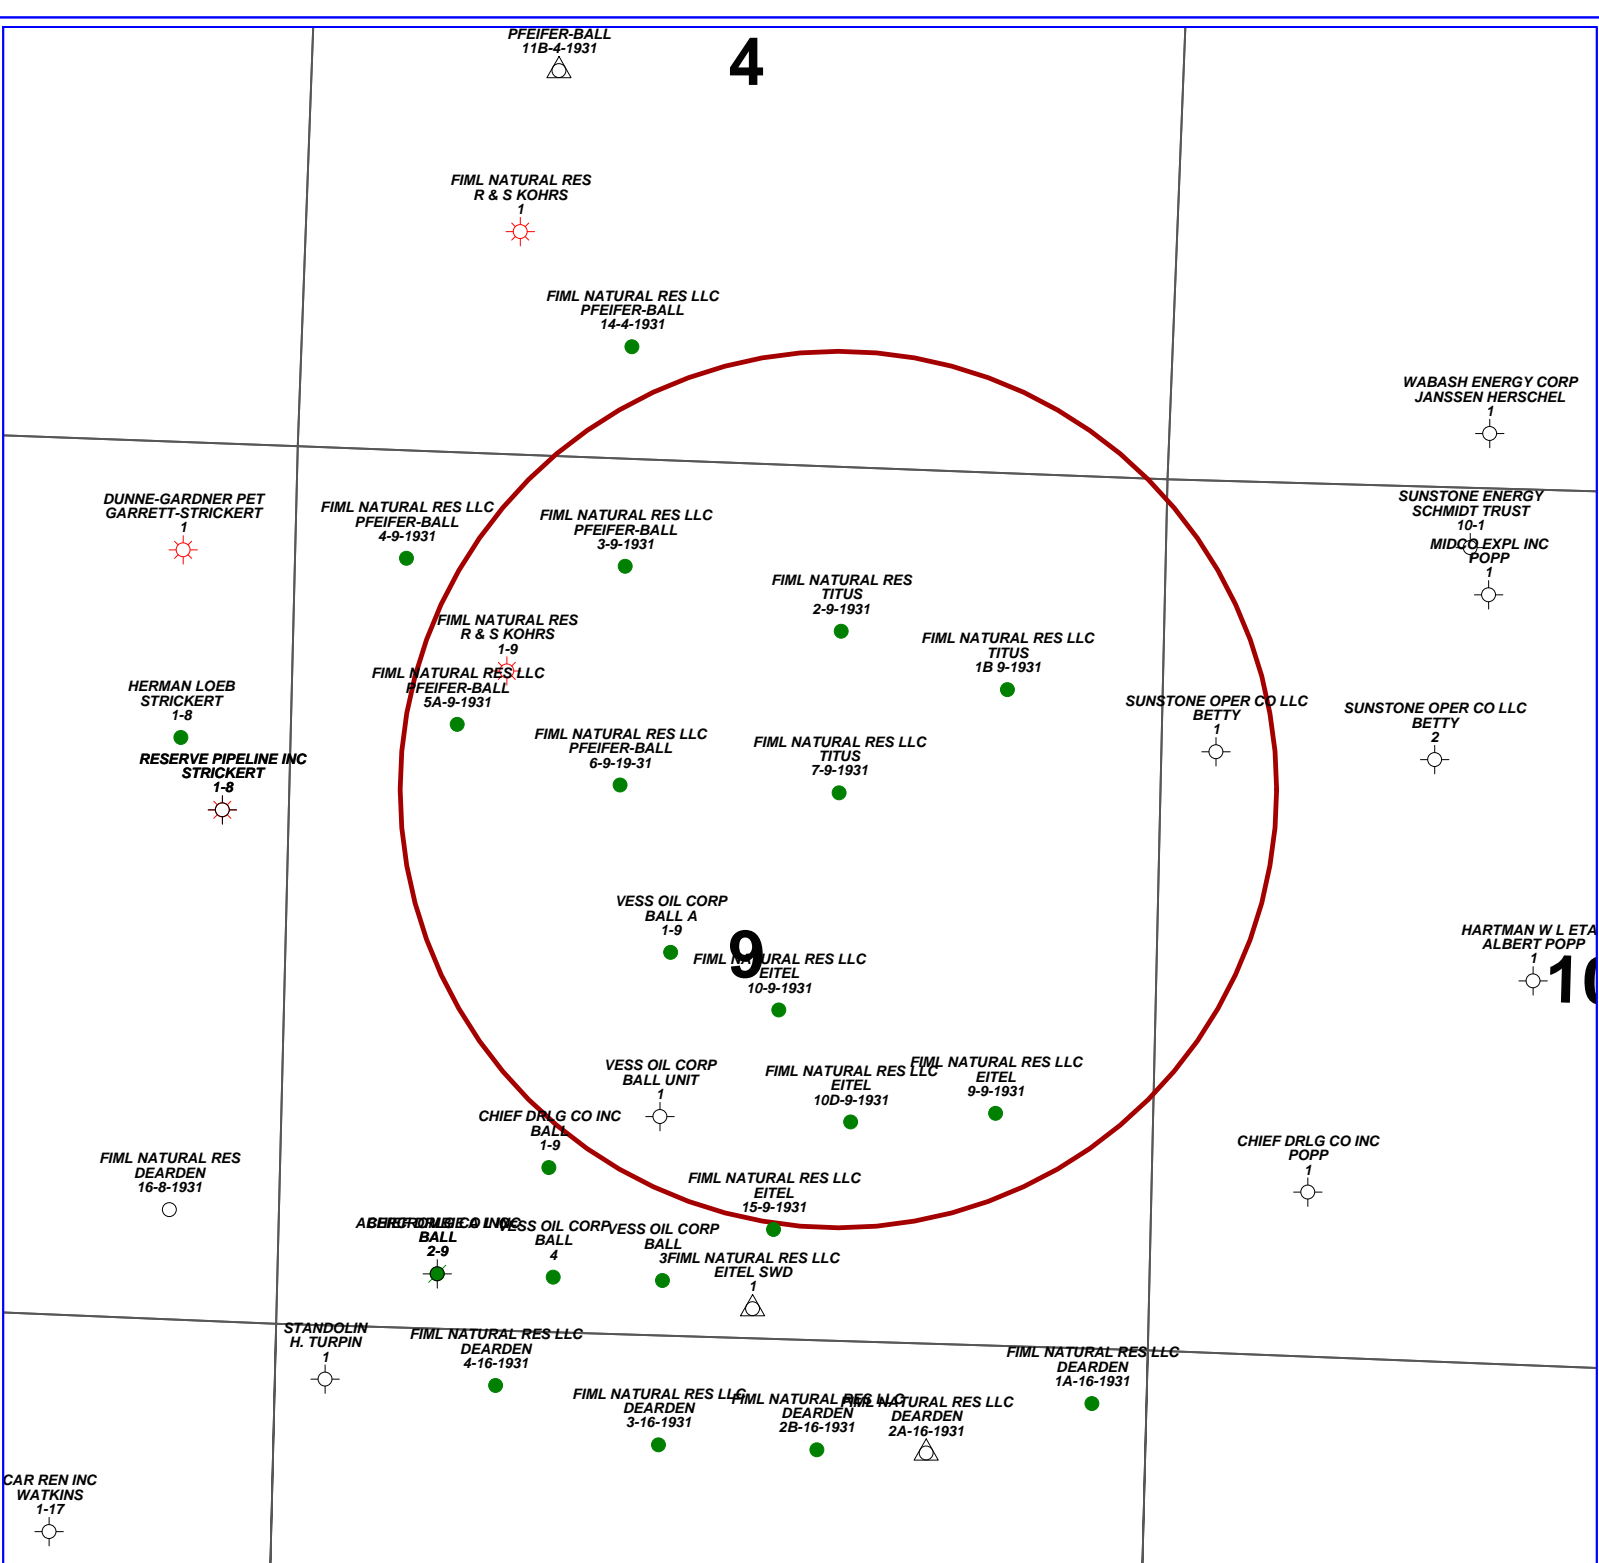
PFEIFER-BALL
11B-4-1931

4

FIML NATURAL RES
R & S KOHRS
1

FIML NATURAL RES LLC
PFEIFER-BALL
14-4-1931

WABASH ENERGY CORP
JANSSEN HERSCHEL
1

DUNNE-GARDNER PET
GARRETT-STRICKERT
1

FIML NATURAL RES LLC
PFEIFER-BALL
4-9-1931

FIML NATURAL RES LLC
PFEIFER-BALL
3-9-1931

SUNSTONE ENERGY
SCHMIDT TRUST
10-1

MIDCO EXPL INC
POPP
1

FIML NATURAL RES
TITUS
2-9-1931

FIML NATURAL RES
R & S KOHRS
1-9

FIML NATURAL RES LLC
TITUS
1B 9-1931

FIML NATURAL RES LLC
PFEIFER-BALL
5A-9-1931

HERMAN LOEB
STRICKERT
1-8

SUNSTONE OPER CO LLC
BETTY
1

SUNSTONE OPER CO LLC
BETTY
2

FIML NATURAL RES LLC
PFEIFER-BALL
6-9-19-31

FIML NATURAL RES LLC
TITUS
7-9-1931

RESERVE PIPELINE INC
STRICKERT
1-8

VESS OIL CORP
BALL A
1-9

9

FIML NATURAL RES LLC
EITEL
10-9-1931

HARTMAN W L ETA
ALBERT POPP
1

10

VESS OIL CORP
BALL UNIT
1

FIML NATURAL RES LLC
EITEL
10D-9-1931

FIML NATURAL RES LLC
EITEL
9-9-1931

CHIEF DRLG CO INC
BALL
1-9

CHIEF DRLG CO INC
POPP
1

FIML NATURAL RES
DEARDEN
16-8-1931

FIML NATURAL RES LLC
EITEL
15-9-1931

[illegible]
BALL
2-9

VESS OIL CORP
BALL
4

VESS OIL CORP
BALL
3

FIML NATURAL RES LLC
EITEL SWD
1

STANDOLIN
H. TURPIN
1

FIML NATURAL RES LLC
DEARDEN
4-16-1931

FIML NATURAL RES LLC
DEARDEN
1A-16-1931

FIML NATURAL RES LLC
DEARDEN
3-16-1931

FIML NATURAL RES LLC
DEARDEN
2B-16-1931

FIML NATURAL RES LLC
DEARDEN
2A-16-1931

CAR REN INC
WATKINS
1-17